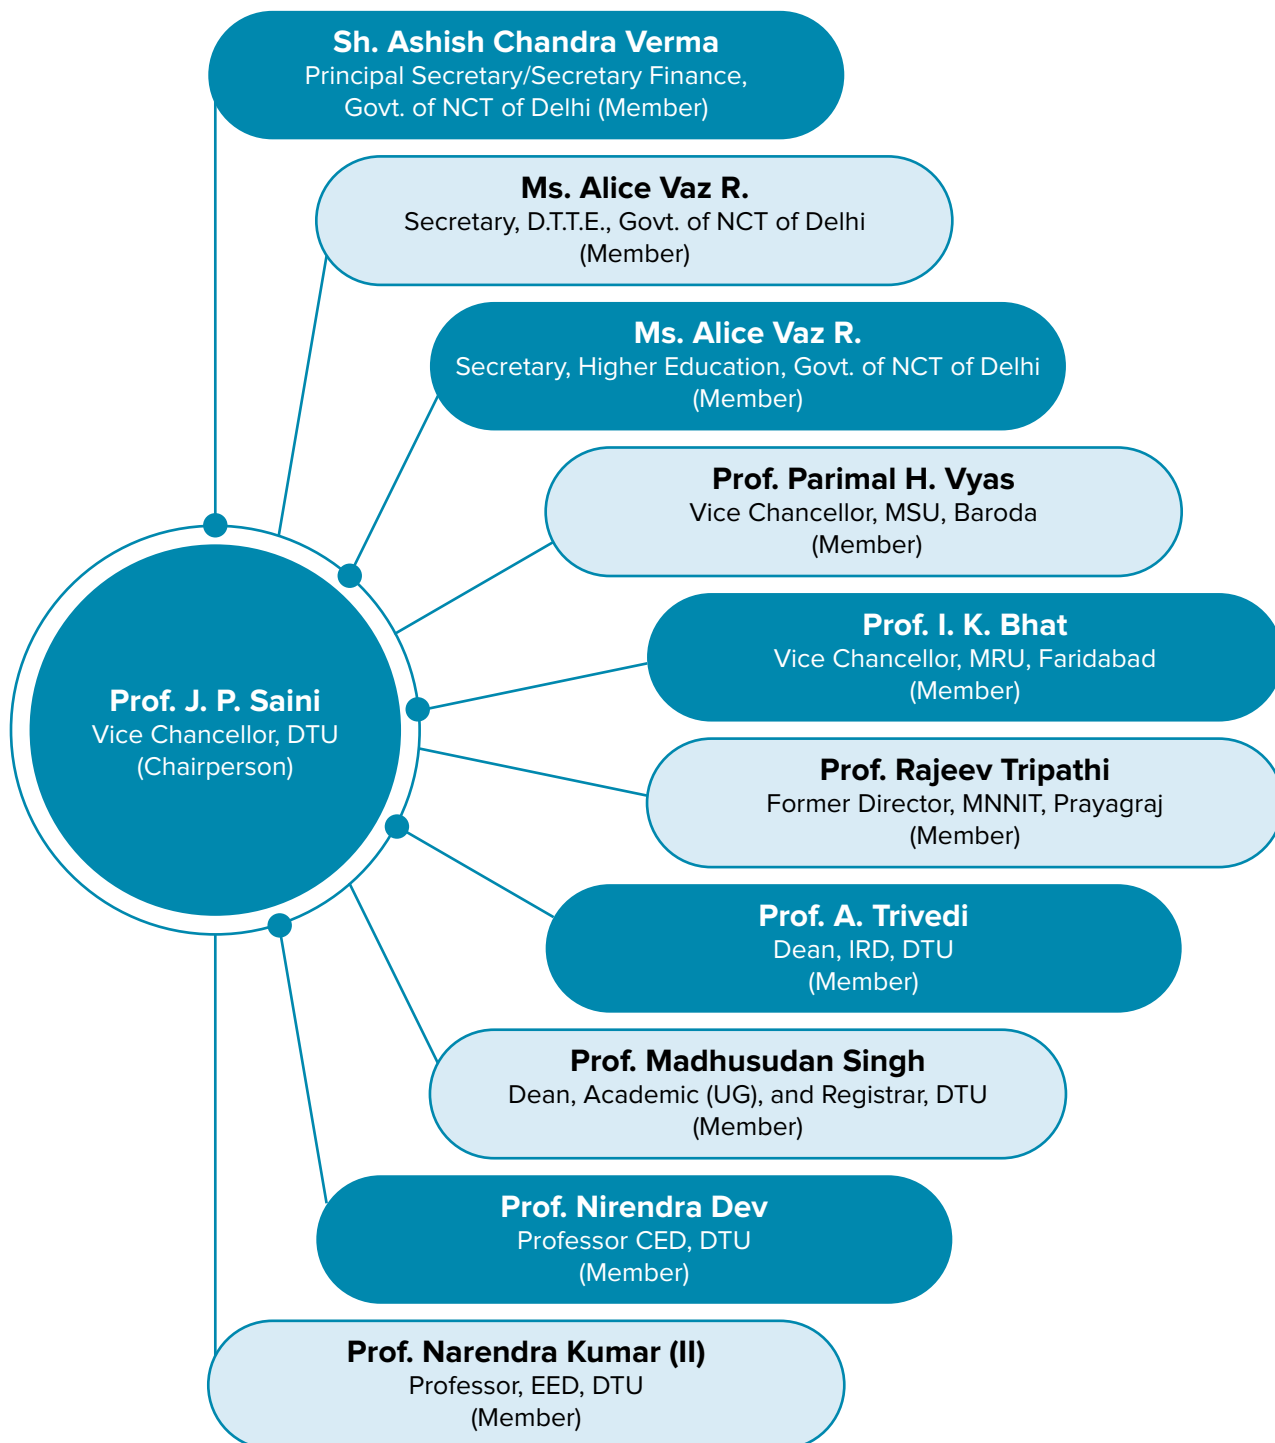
Sh. Ashish Chandra Verma
Principal Secretary/Secretary Finance, Govt. of NCT of Delhi (Member)

Ms. Alice Vaz R.
Secretary, D.T.T.E., Govt. of NCT of Delhi (Member)

Ms. Alice Vaz R.
Secretary, Higher Education, Govt. of NCT of Delhi (Member)

Prof. Parimal H. Vyas
Vice Chancellor, MSU, Baroda (Member)

Prof. J. P. Saini
Vice Chancellor, DTU (Chairperson)

Prof. I. K. Bhat
Vice Chancellor, MRU, Faridabad (Member)

Prof. Rajeev Tripathi
Former Director, MNNIT, Prayagraj (Member)

Prof. A. Trivedi
Dean, IRD, DTU (Member)

Prof. Madhusudan Singh
Dean, Academic (UG), and Registrar, DTU (Member)

Prof. Nirendra Dev
Professor CED, DTU (Member)

Prof. Narendra Kumar (II)
Professor, EED, DTU (Member)